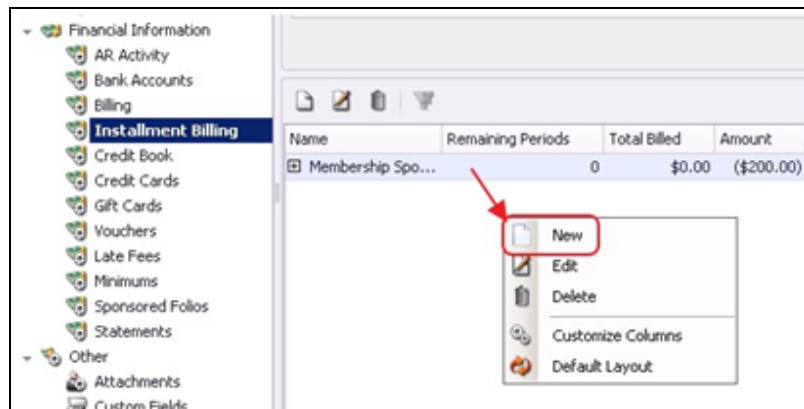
Financial Information
AR Activity
Bank Accounts
Billing
Installment Billing
Credit Book
Credit Cards
Gift Cards
Vouchers
Late Fees
Minimums
Sponsored Folios
Statements
Other
Attachments
Custom Fields

| Name | Remaining Periods | Total Billed | Amount |
|---|---|---|---|
| ⊞ Membership Spo... | 0 | $0.00 | ($200.00) |

New
Edit
Delete
Customize Columns
Default Layout